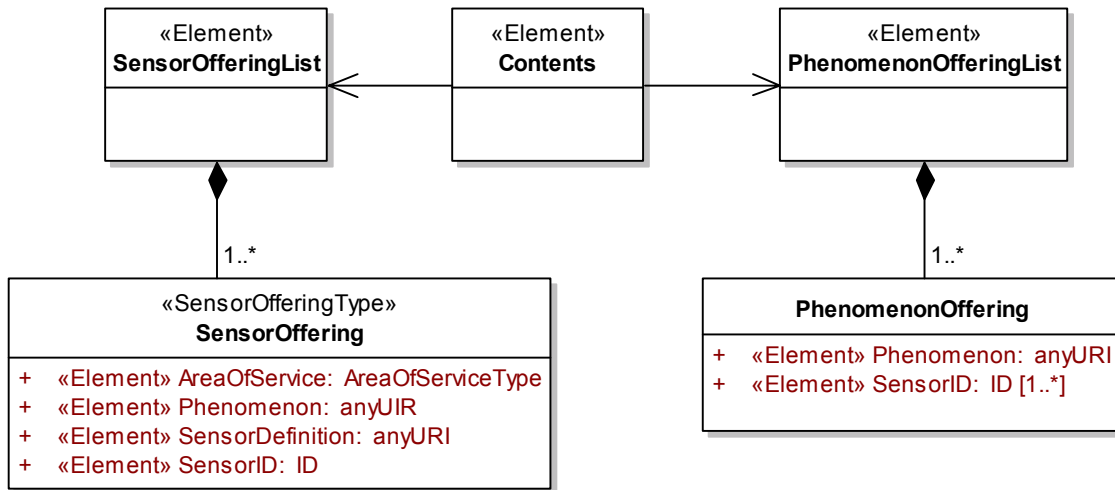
«Element»
**SensorOfferingList**

«Element»
**Contents**

«Element»
**PhenomenonOfferingList**

1..*

1..*

«SensorOfferingType»
**SensorOffering**

+ «Element» AreaOfService: AreaOfServiceType
+ «Element» Phenomenon: anyUIR
+ «Element» SensorDefinition: anyURI
+ «Element» SensorID: ID

**PhenomenonOffering**

+ «Element» Phenomenon: anyURI
+ «Element» SensorID: ID [1..*]